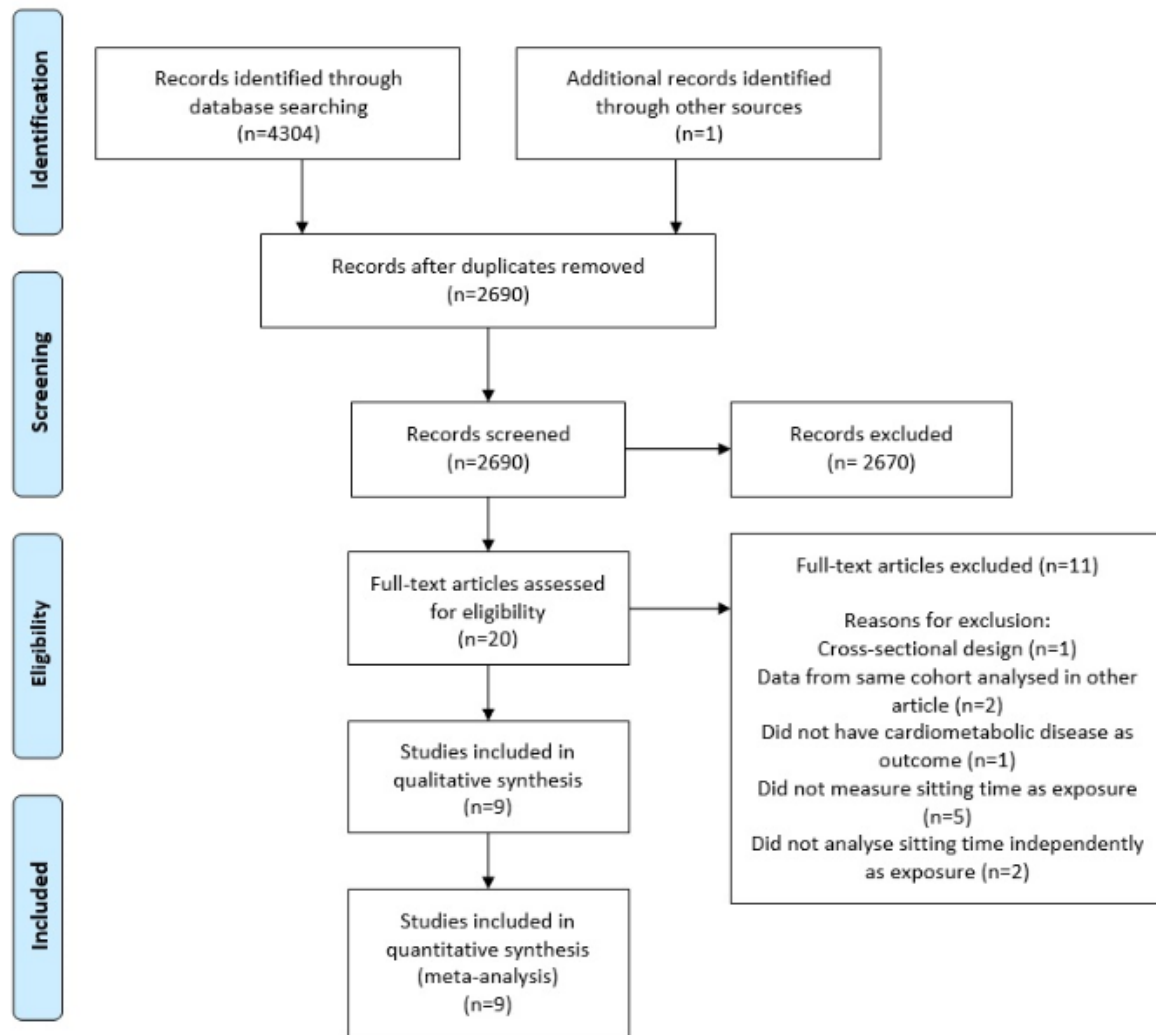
Identification

Records identified through database searching (n=4304)

Additional records identified through other sources (n=1)

Records after duplicates removed (n=2690)

Screening

Records screened (n=2690)

Records excluded (n= 2670)

Eligibility

Full-text articles assessed for eligibility (n=20)

Full-text articles excluded (n=11)

Reasons for exclusion:
Cross-sectional design (n=1)
Data from same cohort analysed in other article (n=2)
Did not have cardiometabolic disease as outcome (n=1)
Did not measure sitting time as exposure (n=5)
Did not analyse sitting time independently as exposure (n=2)

Studies included in qualitative synthesis (n=9)

Included

Studies included in quantitative synthesis (meta-analysis) (n=9)